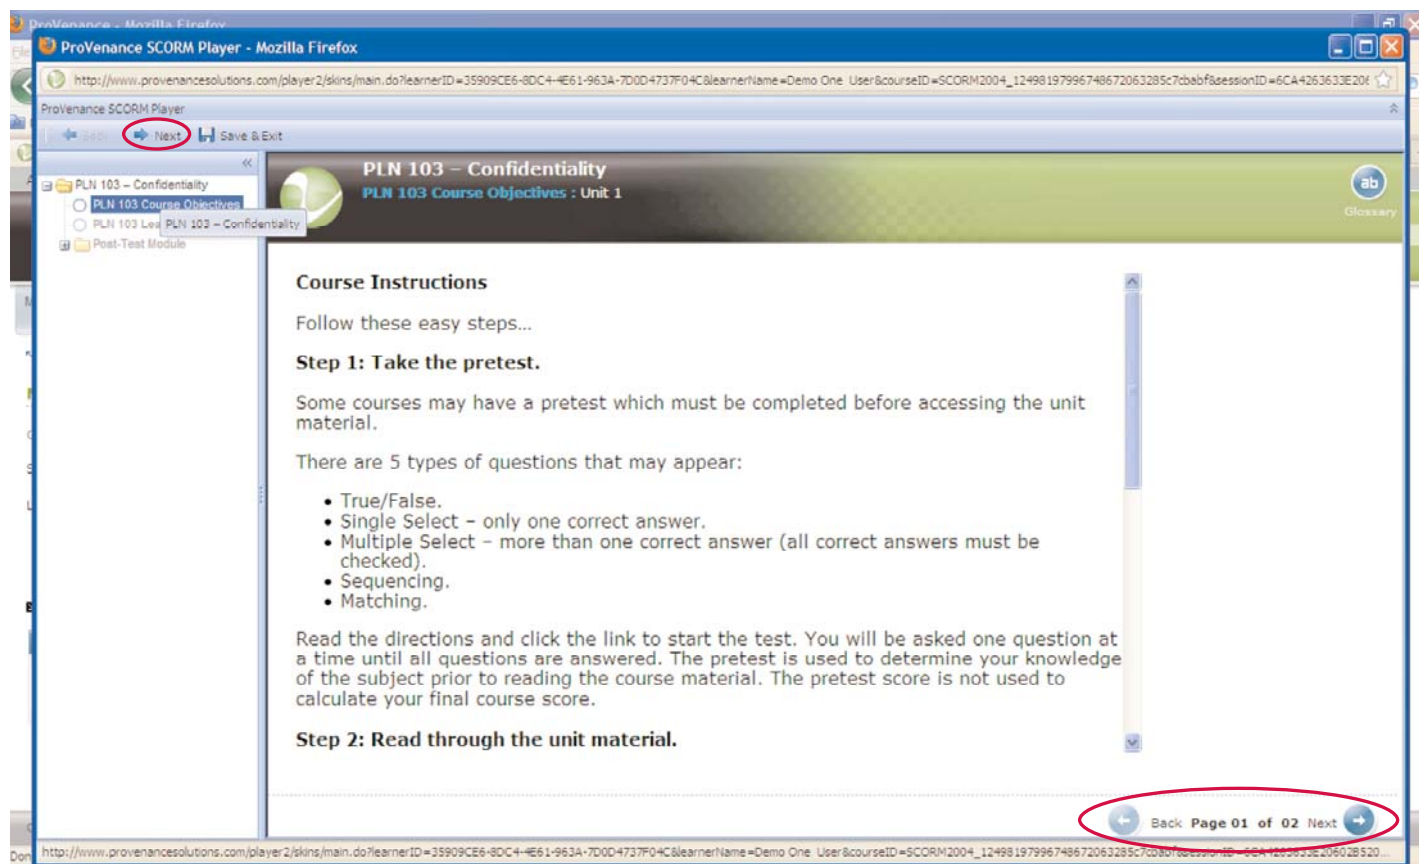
ProVenance - Mozilla Firefox

ProVenance SCORM Player - Mozilla Firefox

http://www.provenancesolutions.com/player2/skins/main.do?learnerID=35909CE6-8DC4-4E61-963A-7D0D4737F04C&learnerName=Demo One User&courseID=SCORM2004_1249819799674867206328 5c7cbabf&sessionID=6CA4263633E20

ProVenance SCORM Player

Back Next Save & Exit

PLN 103 – Confidentiality
PLN 103 Course Objectives
PLN 103 Les PLN 103 – Confidentiality
Post-Test Module

PLN 103 – Confidentiality
PLN 103 Course Objectives : Unit 1

ab
Glossary

Course Instructions

Follow these easy steps...

Step 1: Take the pretest.

Some courses may have a pretest which must be completed before accessing the unit material.

There are 5 types of questions that may appear:

• True/False.
• Single Select – only one correct answer.
• Multiple Select – more than one correct answer (all correct answers must be checked).
• Sequencing.
• Matching.

Read the directions and click the link to start the test. You will be asked one question at a time until all questions are answered. The pretest is used to determine your knowledge of the subject prior to reading the course material. The pretest score is not used to calculate your final course score.

Step 2: Read through the unit material.

Back Page 01 of 02 Next

Done http://www.provenancesolutions.com/player2/skins/main.do?learnerID=35909CE6-8DC4-4E61-963A-7D0D4737F04C&learnerName=Demo One User&courseID=SCORM2004_1249819799674867206328 5c7cbabf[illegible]20602B520...